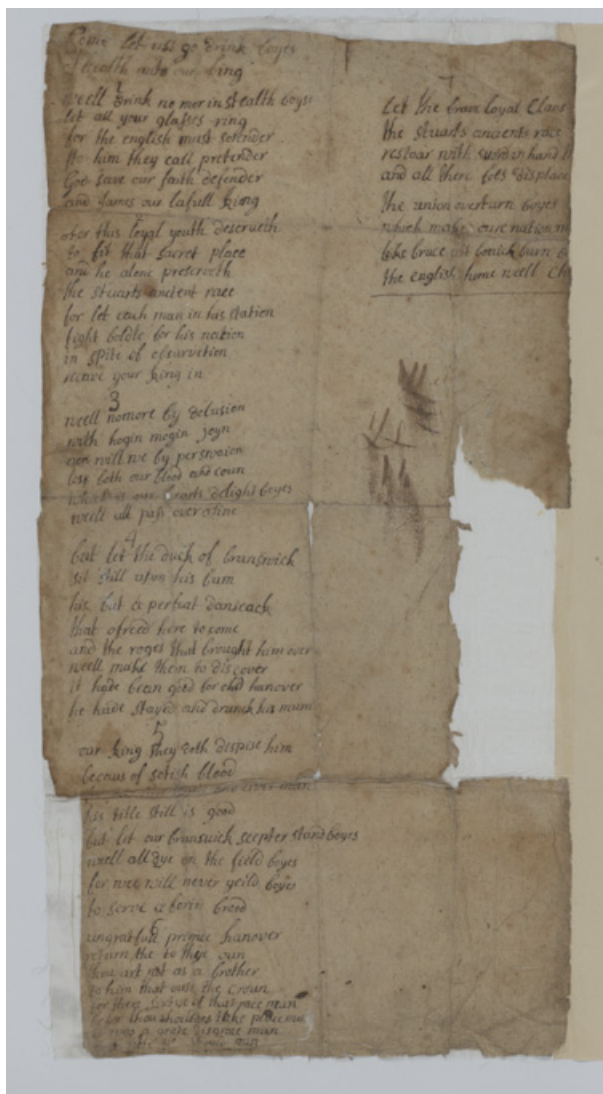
Come let us go drink boyes
a health unto our king
weell drink no mer in stealth boys
let all your glasses ring
for the english must sorender
to him they call pretender
god save our faith defender
and James our lafull king

2
ever this loyal youth deserveth
to fill that sacred place
and he alone preserveth
the stuarts ancient race
for let each man in his station
fight bolde for his nation
in spite of usurpation
secure your king in

3
weell nomore by delusion
with hogin mogin joyn
nor will we by perswasion
loss both our blood and coin
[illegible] our hearts delight boyes
weell all pass over time

4
but let the duch of brunswick
sit still upon his bum
his but a perfual danseach
that ofreed here to come
and the roges that brought him over
weell make them to discover
it hade been good for old hanover
he hade stayed and drunk his mum

5
our king they doth despise him
because of scotish blood
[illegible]
his title still is good
but let our brunswick scepter stand boys
weell all go on the field boyes
for wee will never yeild boyes
to serve a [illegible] breed
ungratfull prince hanover
return the to thy own
thou act not as a brother
to him that owns the crown
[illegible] that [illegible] man
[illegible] should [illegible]
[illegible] a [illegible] man
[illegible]

7
Let the brave Loyal Clans
the stuarts ancient race
restoar with sword in hand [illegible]
and all there foes displace
The union overturn boyes
which make our nation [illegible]
like bruce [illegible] burn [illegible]
the english home weell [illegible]